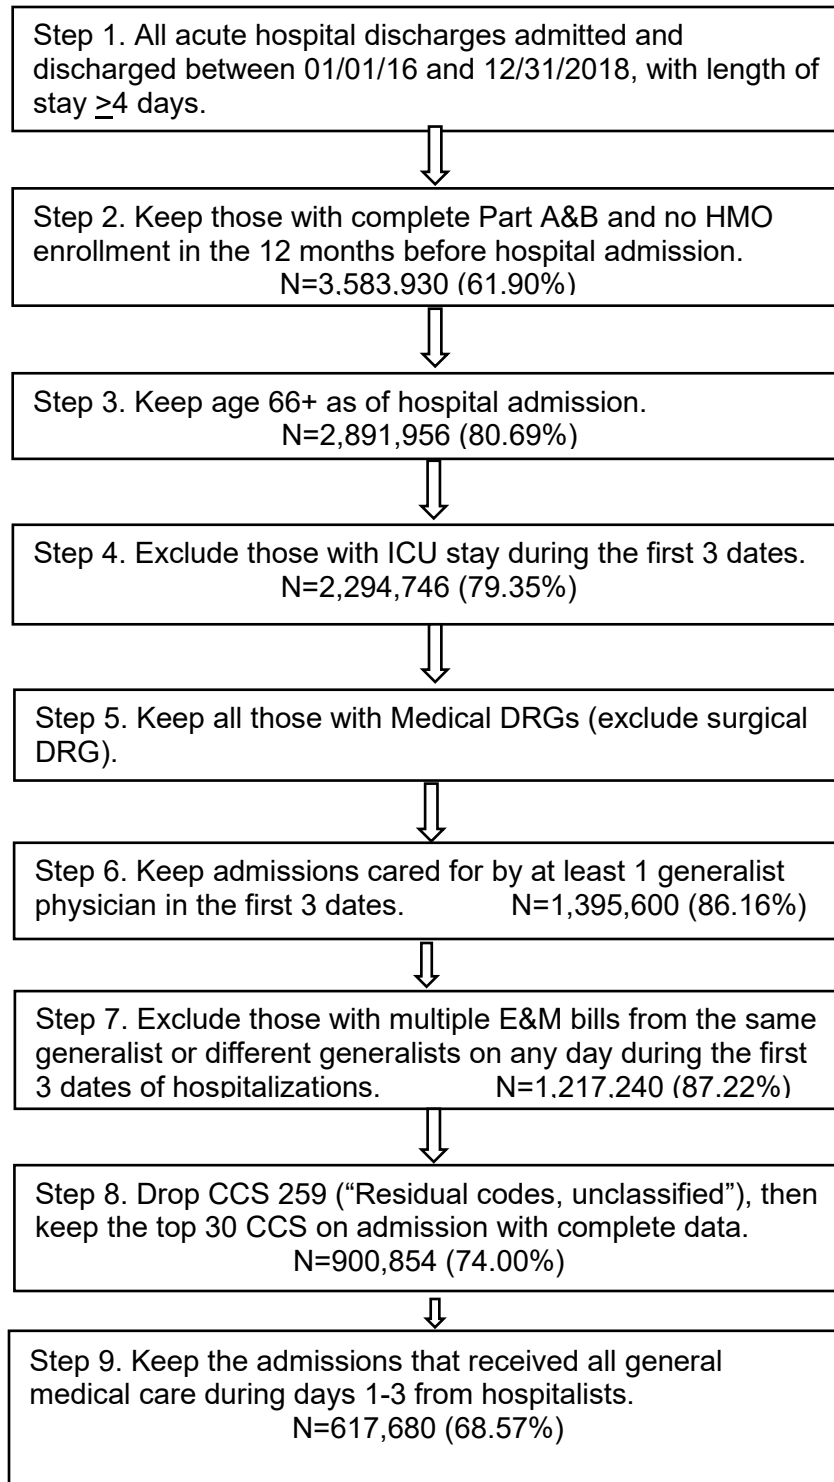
Step 1. All acute hospital discharges admitted and discharged between 01/01/16 and 12/31/2018, with length of stay $\geq$4 days.

Step 2. Keep those with complete Part A&B and no HMO enrollment in the 12 months before hospital admission.
N=3,583,930 (61.90%)

Step 3. Keep age 66+ as of hospital admission.
N=2,891,956 (80.69%)

Step 4. Exclude those with ICU stay during the first 3 dates.
N=2,294,746 (79.35%)

Step 5. Keep all those with Medical DRGs (exclude surgical DRG).

Step 6. Keep admissions cared for by at least 1 generalist physician in the first 3 dates. N=1,395,600 (86.16%)

Step 7. Exclude those with multiple E&M bills from the same generalist or different generalists on any day during the first 3 dates of hospitalizations. N=1,217,240 (87.22%)

Step 8. Drop CCS 259 (“Residual codes, unclassified”), then keep the top 30 CCS on admission with complete data.
N=900,854 (74.00%)

Step 9. Keep the admissions that received all general medical care during days 1-3 from hospitalists.
N=617,680 (68.57%)